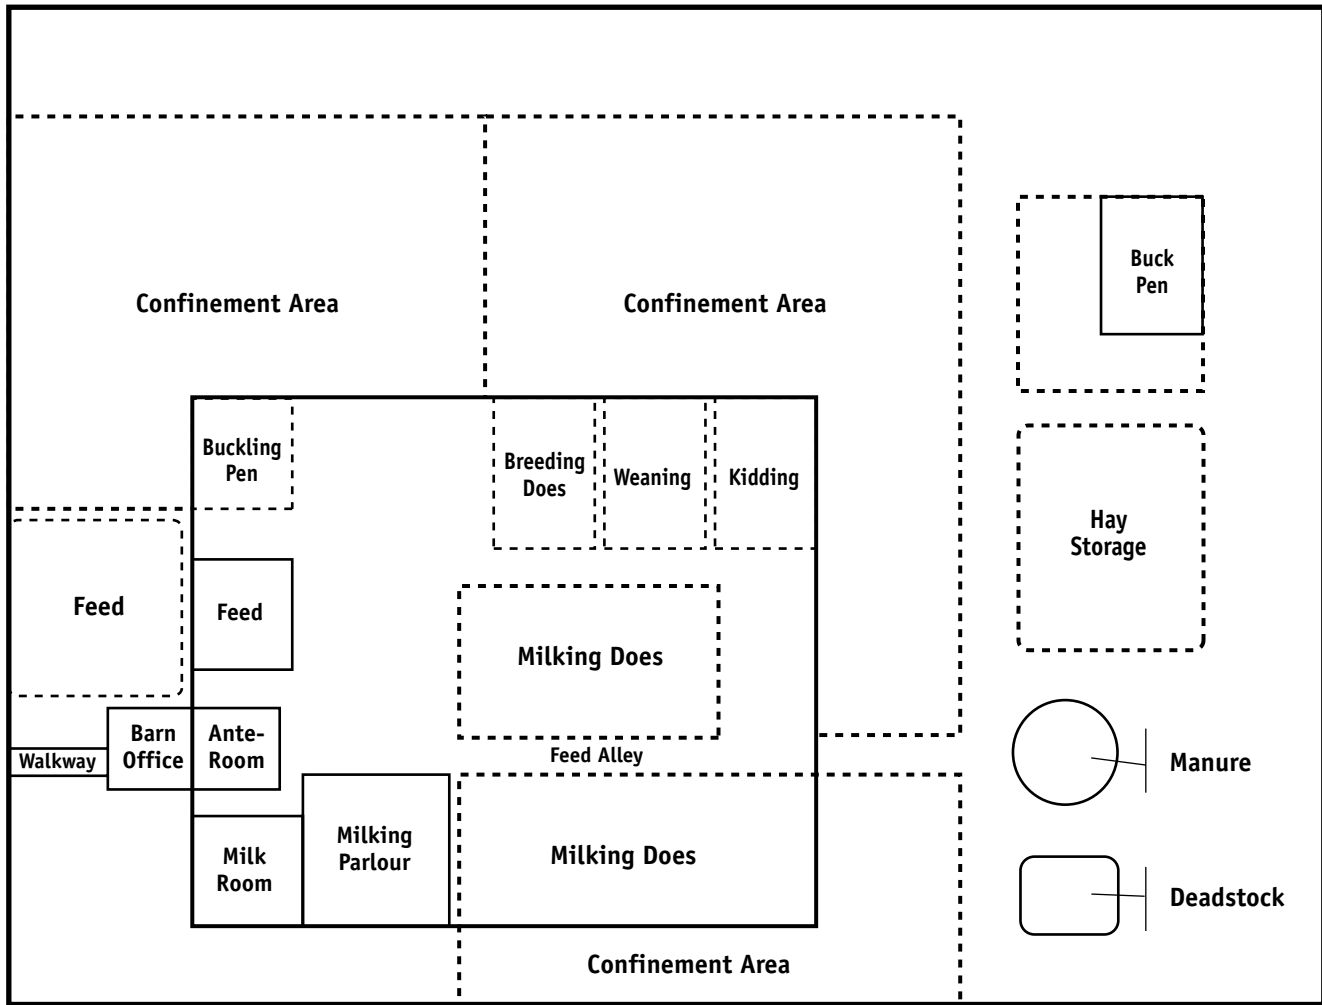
Confinement Area

Confinement Area

Buck Pen

Buckling Pen

Breeding Does

Weaning

Kidding

Hay Storage

Feed

Feed

Milking Does

Walkway

Barn Office

Ante-Room

Feed Alley

Manure

Milk Room

Milking Parlour

Milking Does

Deadstock

Confinement Area